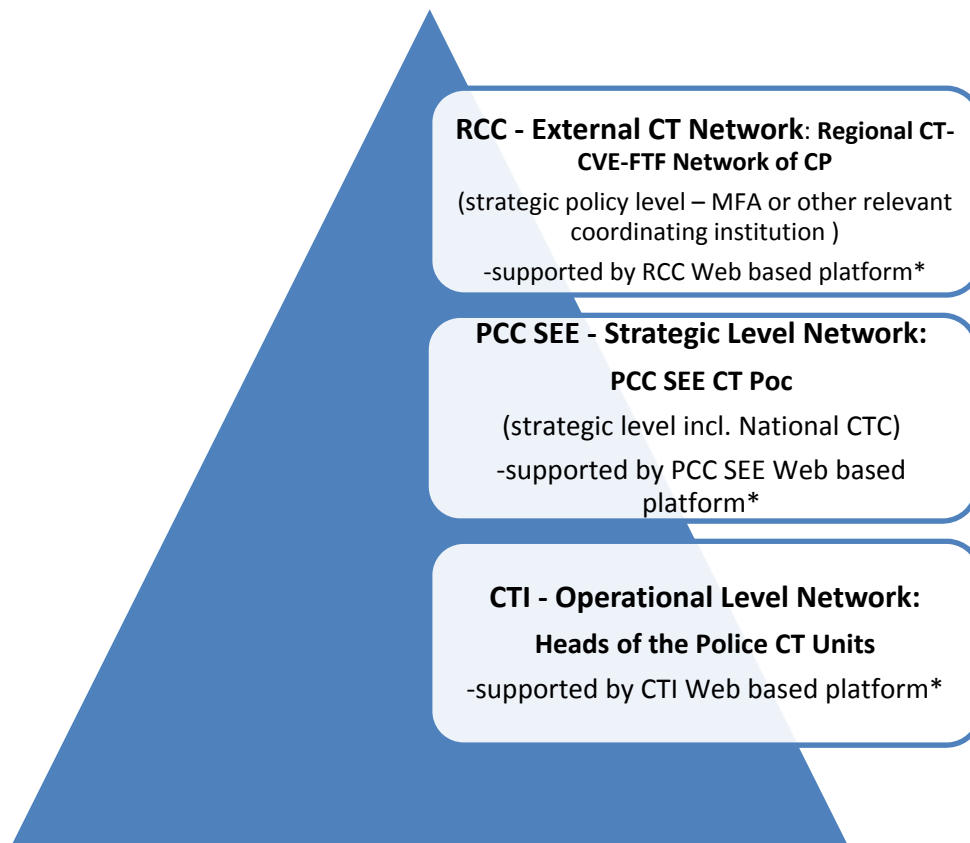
**RCC - External CT Network**: **Regional CT-CVE-FTF Network of CP**

(strategic policy level – MFA or other relevant coordinating institution )

-supported by RCC Web based platform*

**PCC SEE - Strategic Level Network:**

**PCC SEE CT Poc**

(strategic level incl. National CTC)

-supported by PCC SEE Web based platform*

**CTI - Operational Level Network:**

**Heads of the Police CT Units**

-supported by CTI Web based platform*